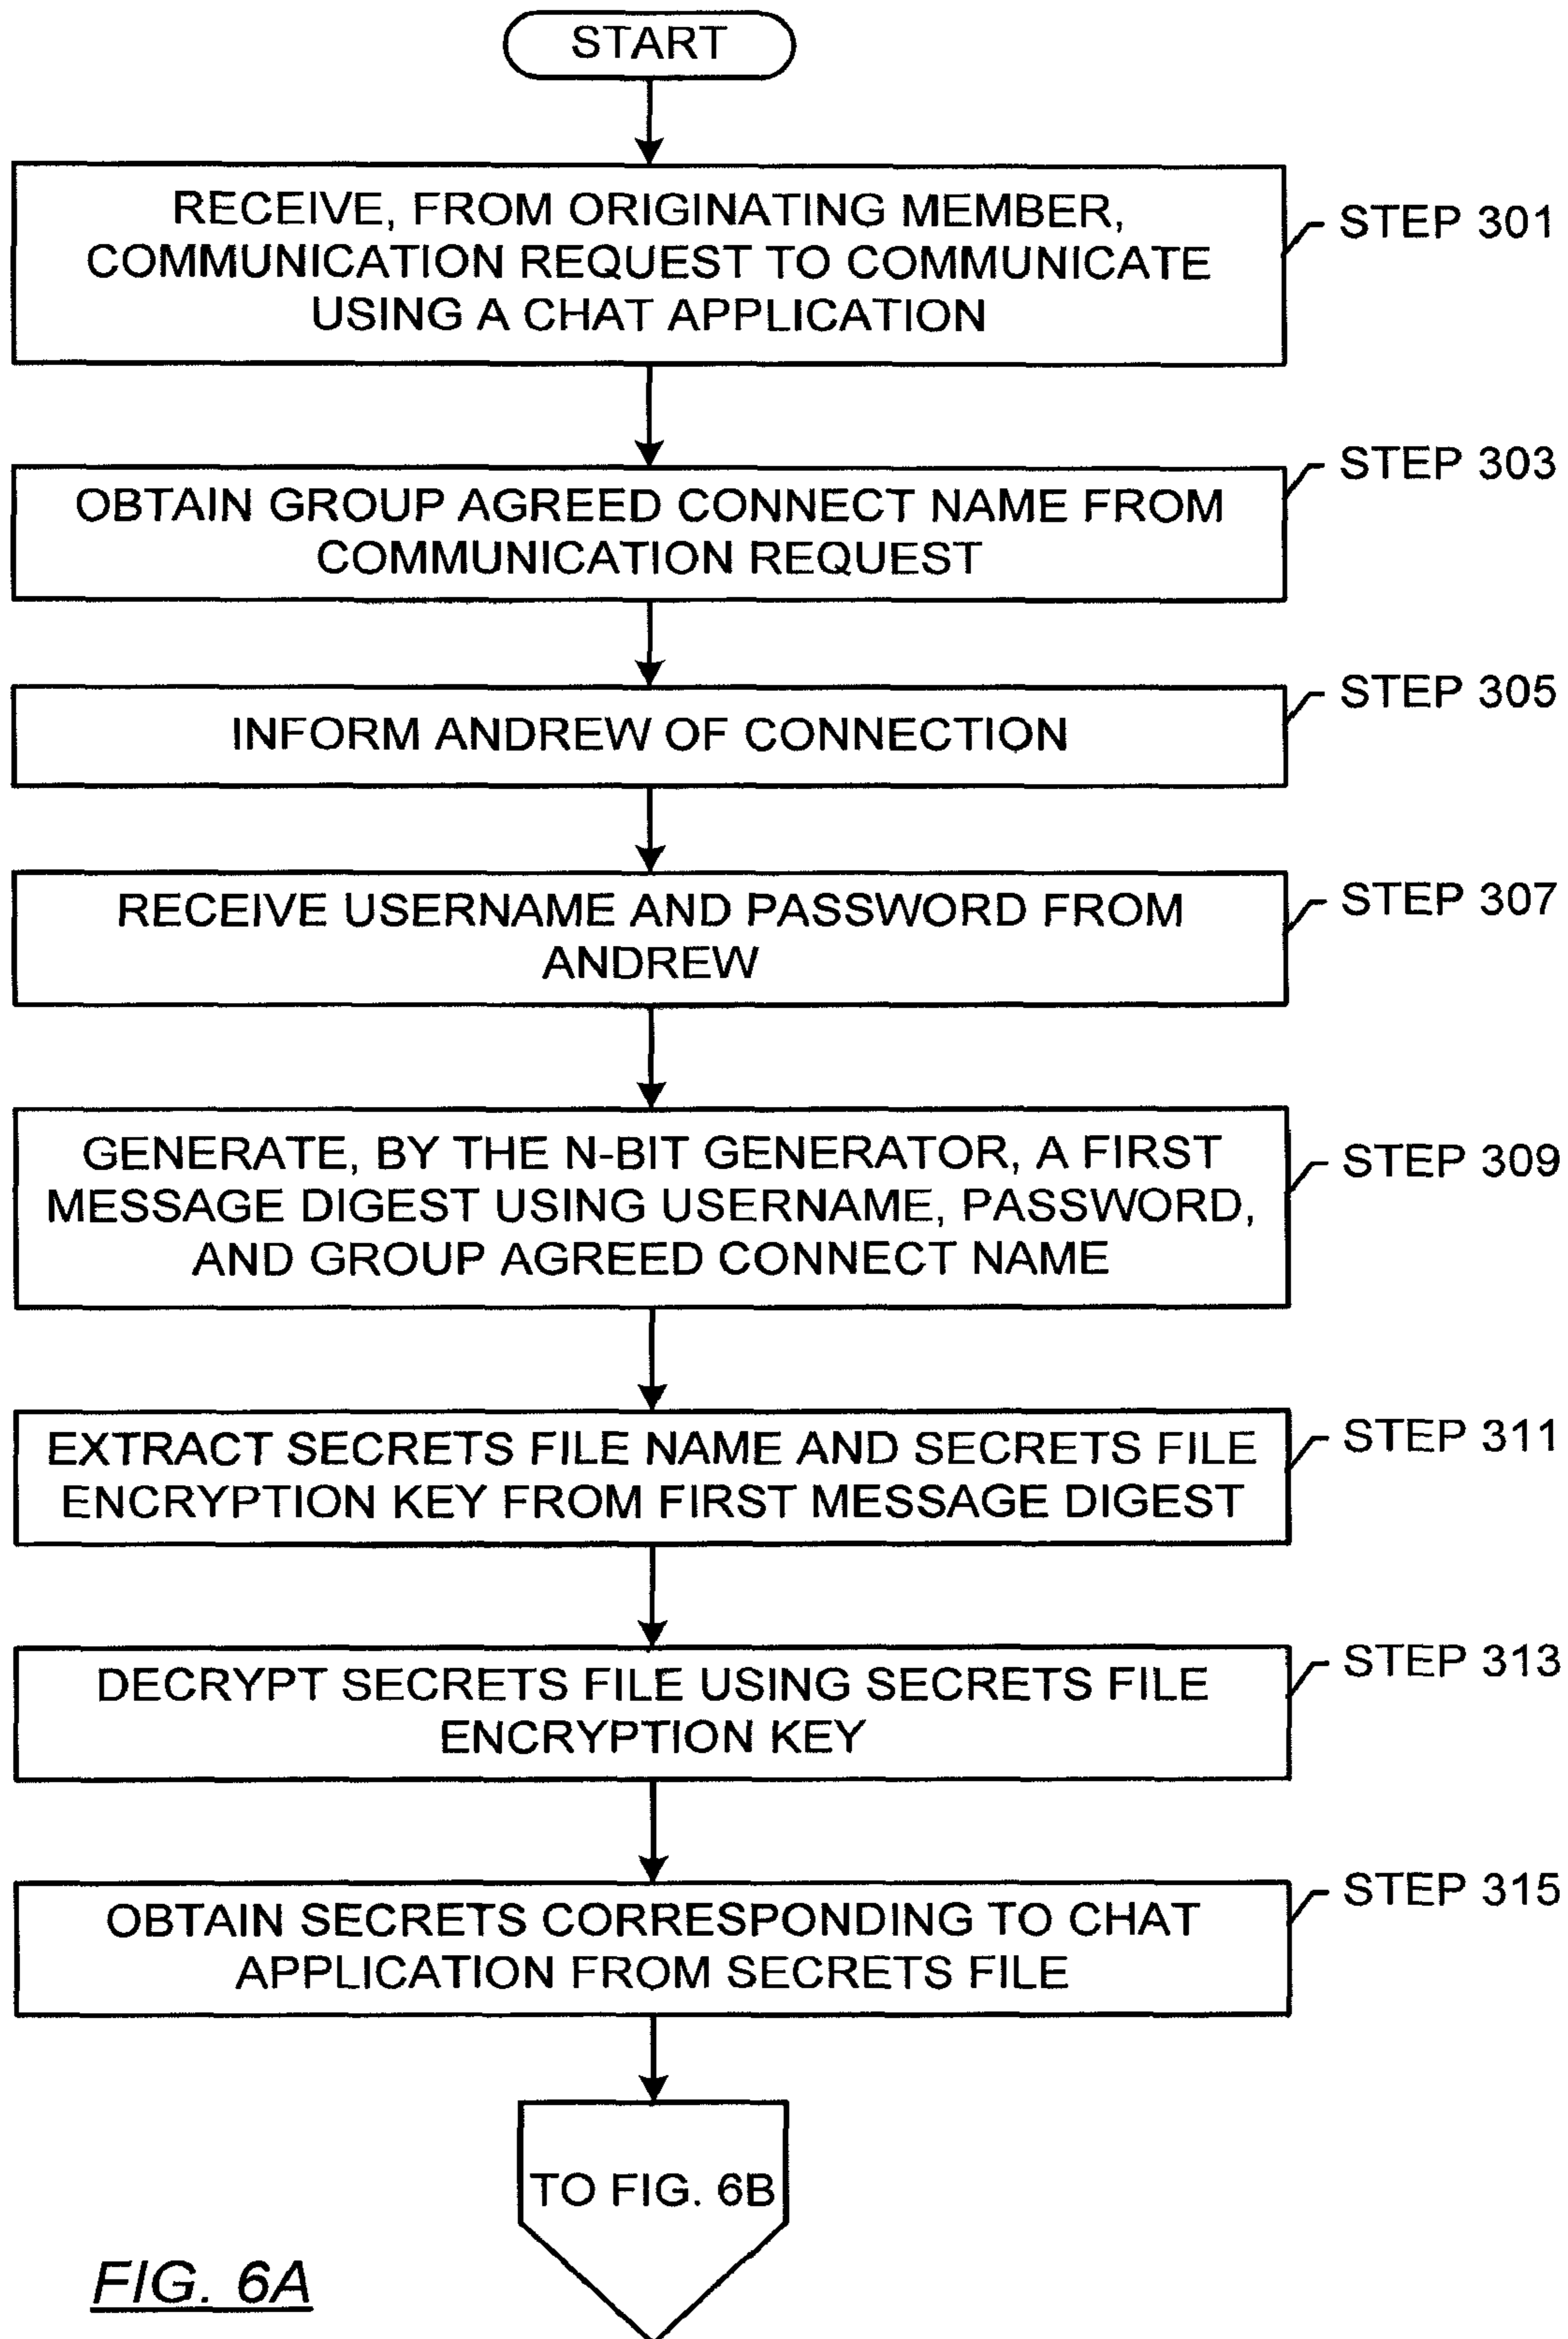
START

RECEIVE, FROM ORIGINATING MEMBER, COMMUNICATION REQUEST TO COMMUNICATE USING A CHAT APPLICATION

STEP 301

STEP 303

OBTAIN GROUP AGREED CONNECT NAME FROM COMMUNICATION REQUEST

STEP 305

INFORM ANDREW OF CONNECTION

RECEIVE USERNAME AND PASSWORD FROM ANDREW

STEP 307

GENERATE, BY THE N-BIT GENERATOR, A FIRST MESSAGE DIGEST USING USERNAME, PASSWORD, AND GROUP AGREED CONNECT NAME

STEP 309

EXTRACT SECRETS FILE NAME AND SECRETS FILE ENCRYPTION KEY FROM FIRST MESSAGE DIGEST

STEP 311

DECRYPT SECRETS FILE USING SECRETS FILE ENCRYPTION KEY

STEP 313

OBTAIN SECRETS CORRESPONDING TO CHAT APPLICATION FROM SECRETS FILE

STEP 315

TO FIG. 6B

FIG. 6A